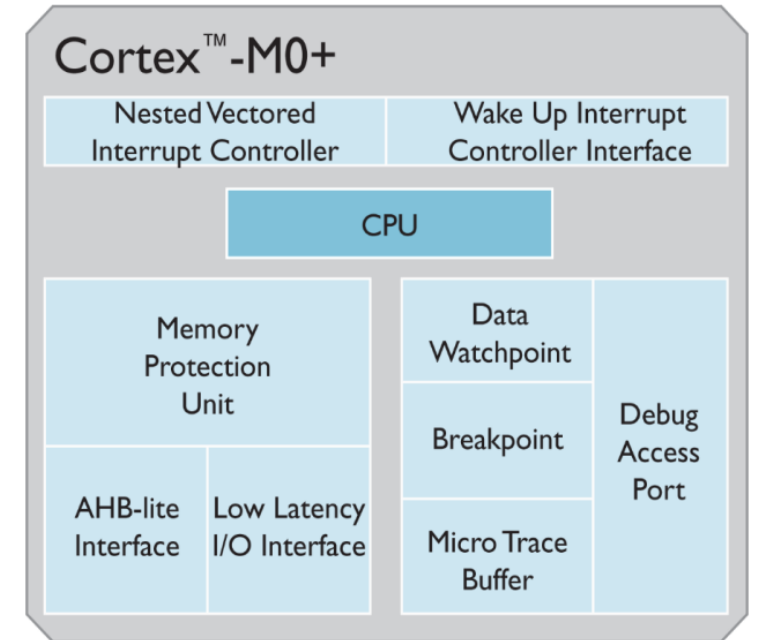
Cortex™-M0+

Nested Vectored Interrupt Controller

Wake Up Interrupt Controller Interface

CPU

Memory Protection Unit

AHB-lite Interface

Low Latency I/O Interface

Data Watchpoint

Breakpoint

Micro Trace Buffer

Debug Access Port